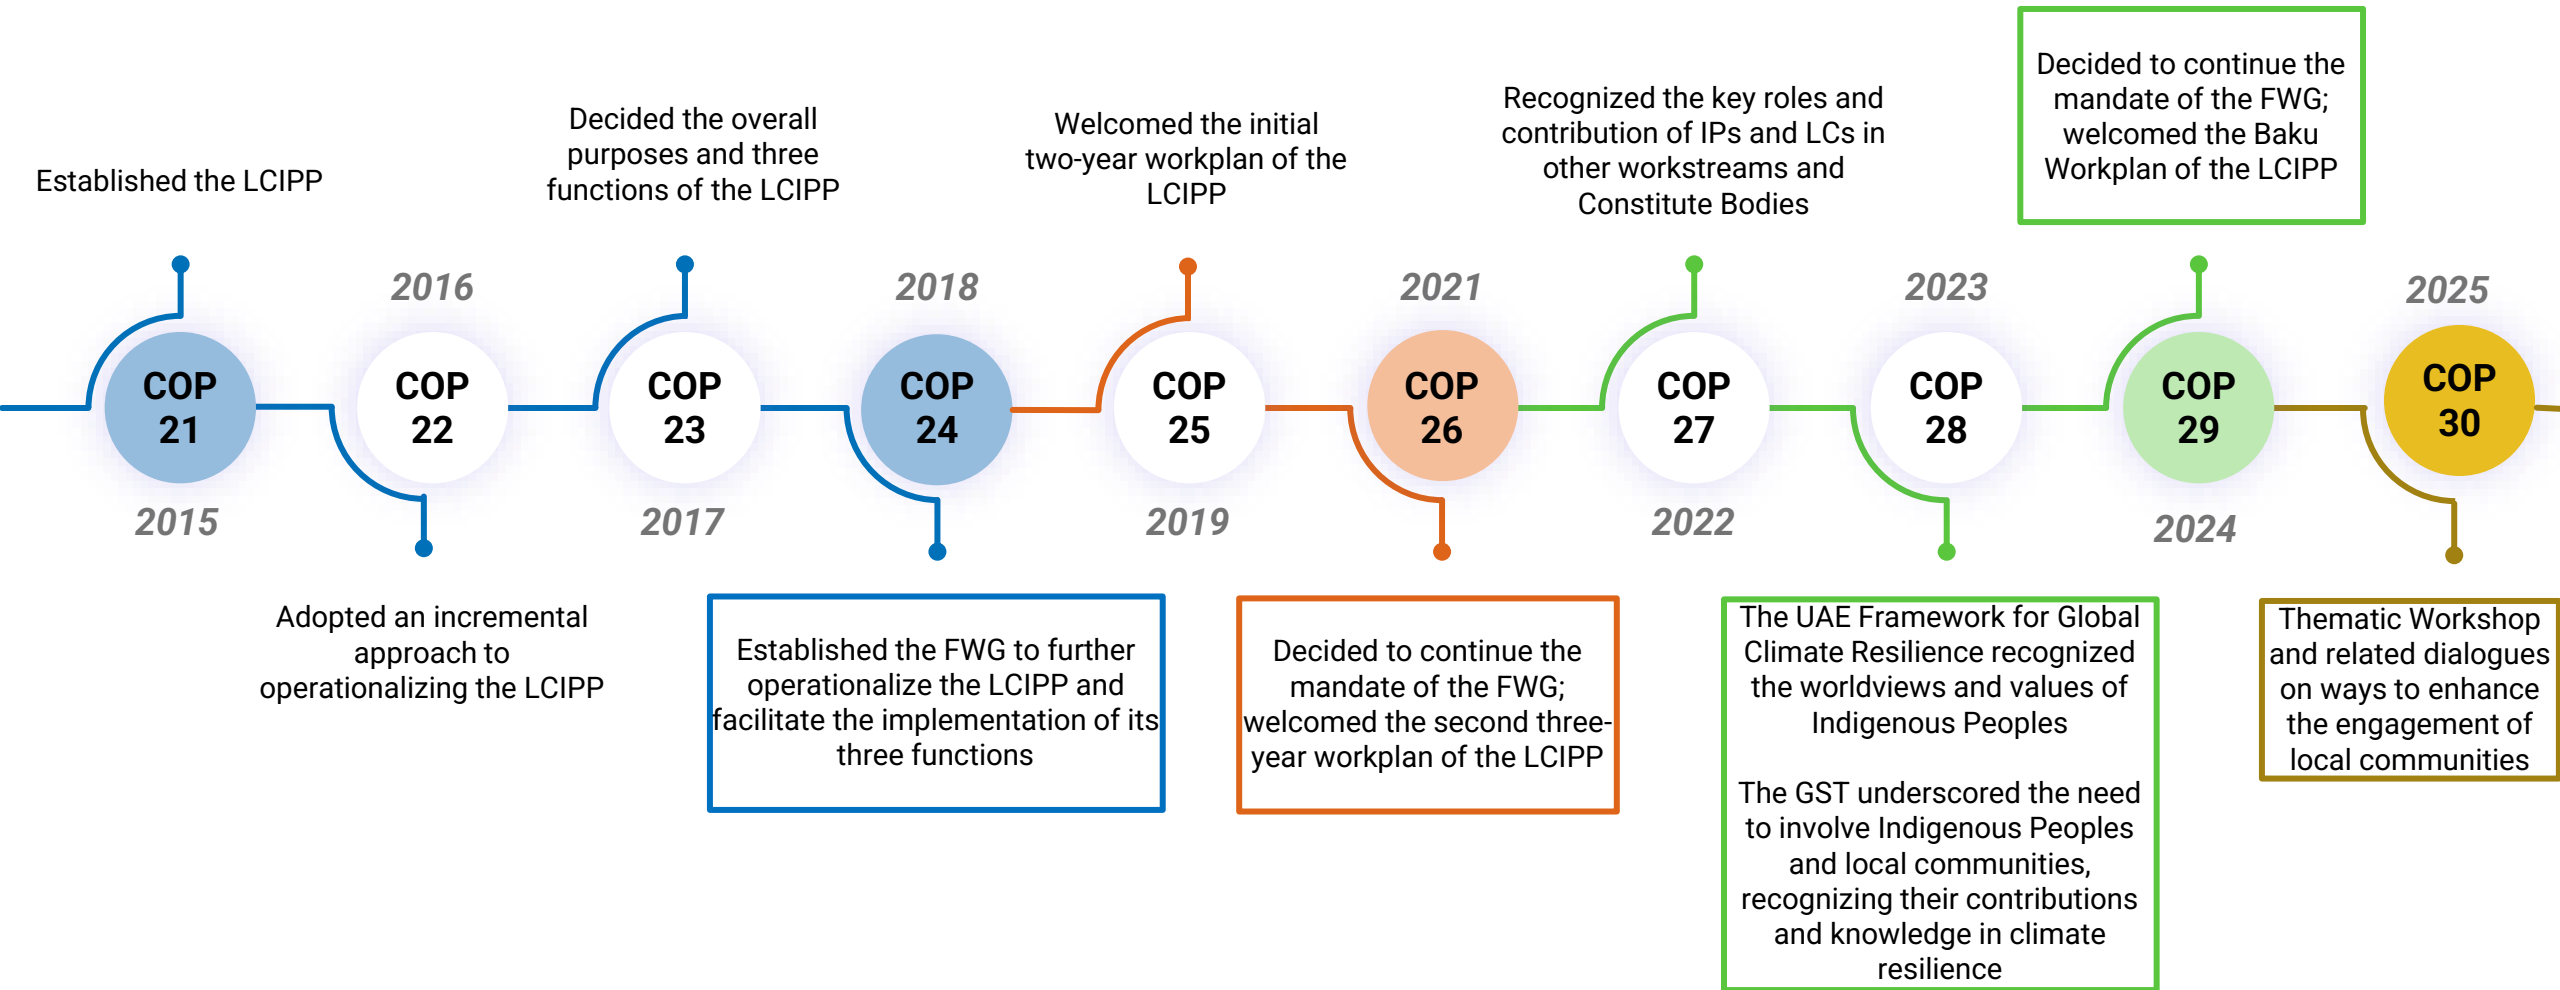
Established the LCIPP

Decided the overall purposes and three functions of the LCIPP

Welcomed the initial two-year workplan of the LCIPP

Recognized the key roles and contribution of IPs and LCs in other workstreams and Constitute Bodies

Decided to continue the mandate of the FWG; welcomed the Baku Workplan of the LCIPP

COP 21
2015

2016
COP 22

COP 23
2017

2018
COP 24

COP 25
2019

2021
COP 26

COP 27
2022

2023
COP 28

COP 29
2024

2025
COP 30

Adopted an incremental approach to operationalizing the LCIPP

Established the FWG to further operationalize the LCIPP and facilitate the implementation of its three functions

Decided to continue the mandate of the FWG; welcomed the second three-year workplan of the LCIPP

The UAE Framework for Global Climate Resilience recognized the worldviews and values of Indigenous Peoples

The GST underscored the need to involve Indigenous Peoples and local communities, recognizing their contributions and knowledge in climate resilience

Thematic Workshop and related dialogues on ways to enhance the engagement of local communities